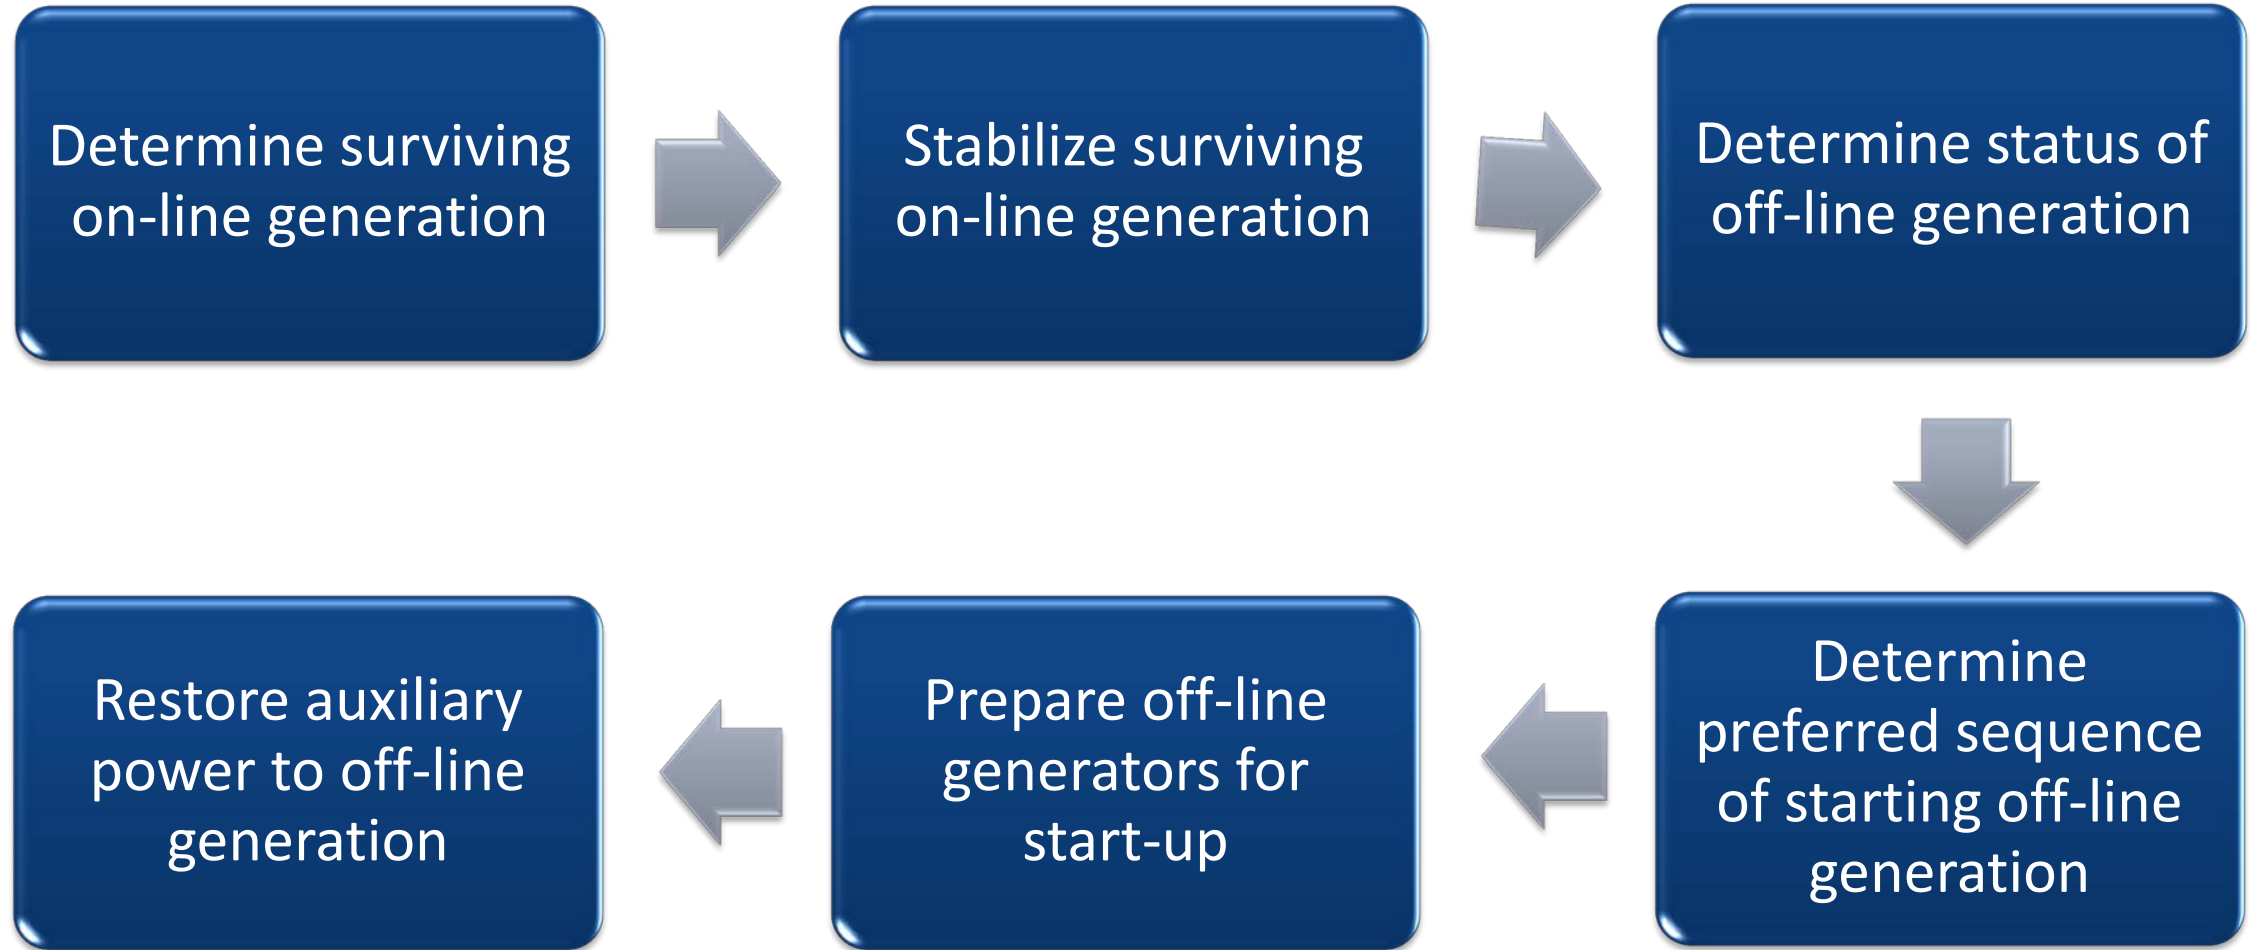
Determine surviving on-line generation

Stabilize surviving on-line generation

Determine status of off-line generation

Determine preferred sequence of starting off-line generation

Prepare off-line generators for start-up

Restore auxiliary power to off-line generation